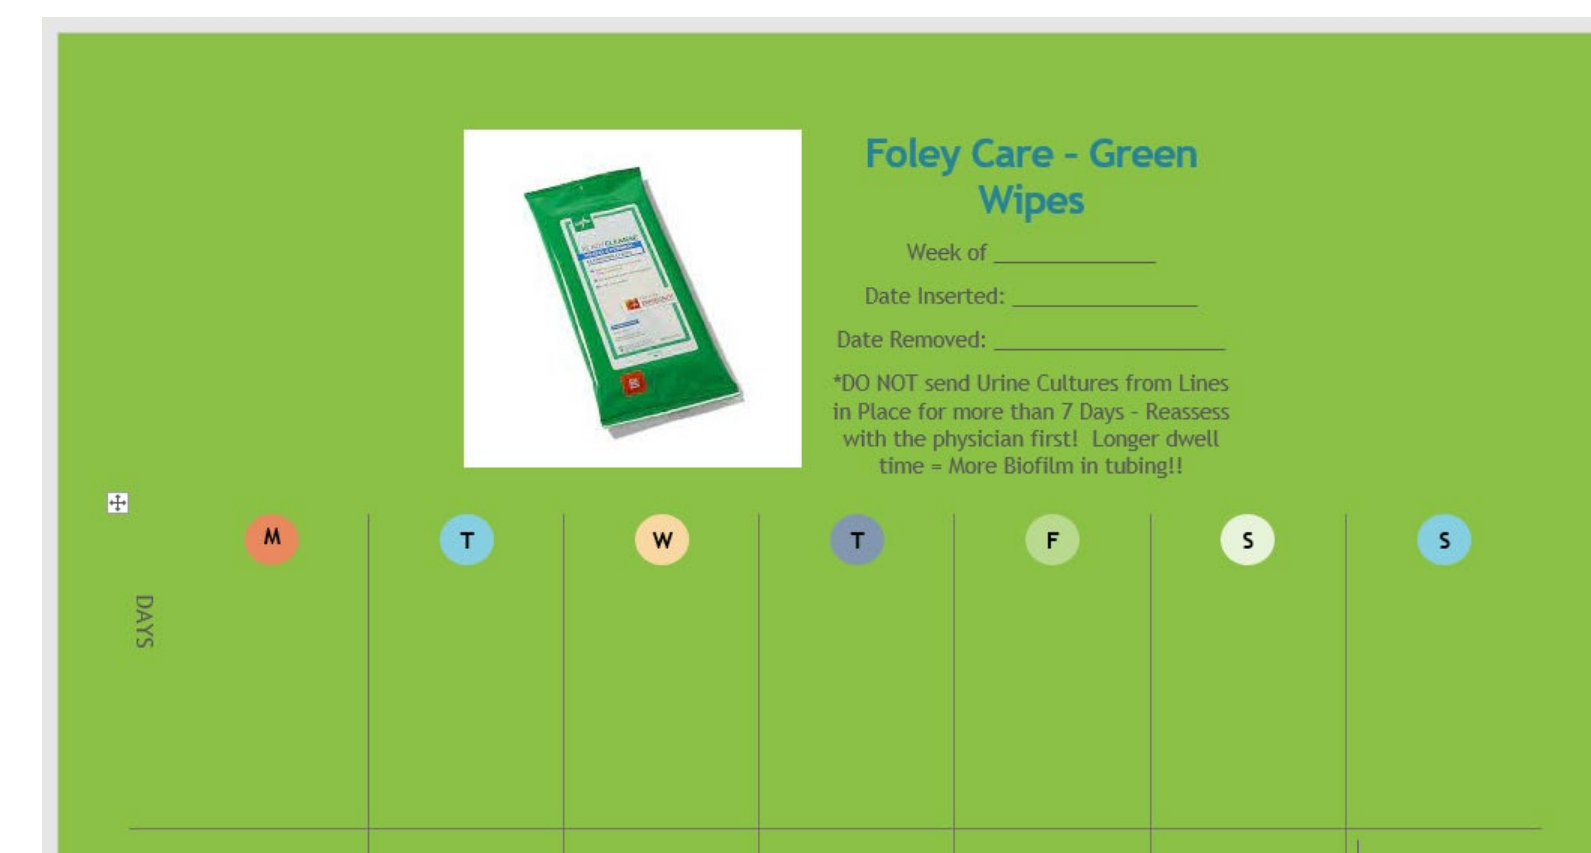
Foley Care - Green Wipes

Week of ______________

Date Inserted: ________________

Date Removed: ____________________

*DO NOT send Urine Cultures from Lines in Place for more than 7 Days - Reassess with the physician first! Longer dwell time = More Biofilm in tubing!!

DAYS

| M | T | W | T | F | S | S |
|---|---|---|---|---|---|---|
| | | | | | | |